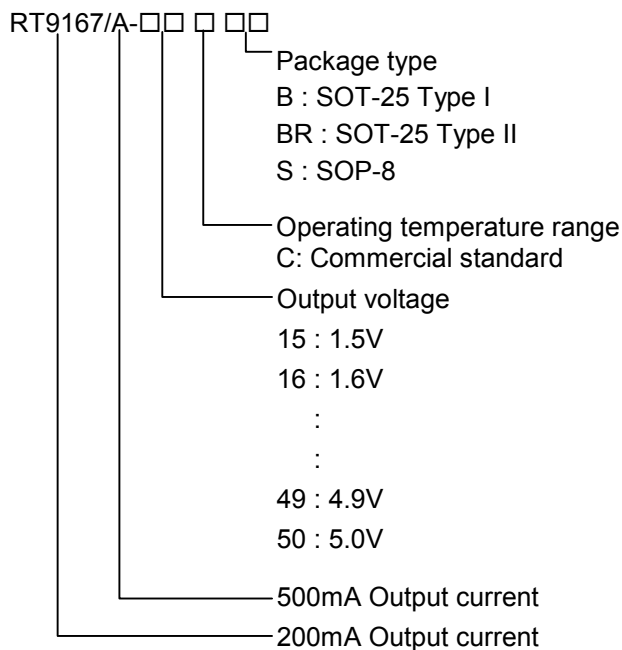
RT9167/A-□□ □ □□

Package type
B : SOT-25 Type I
BR : SOT-25 Type II
S : SOP-8

Operating temperature range
C: Commercial standard

Output voltage
15 : 1.5V
16 : 1.6V
:
:
49 : 4.9V
50 : 5.0V

500mA Output current

200mA Output current